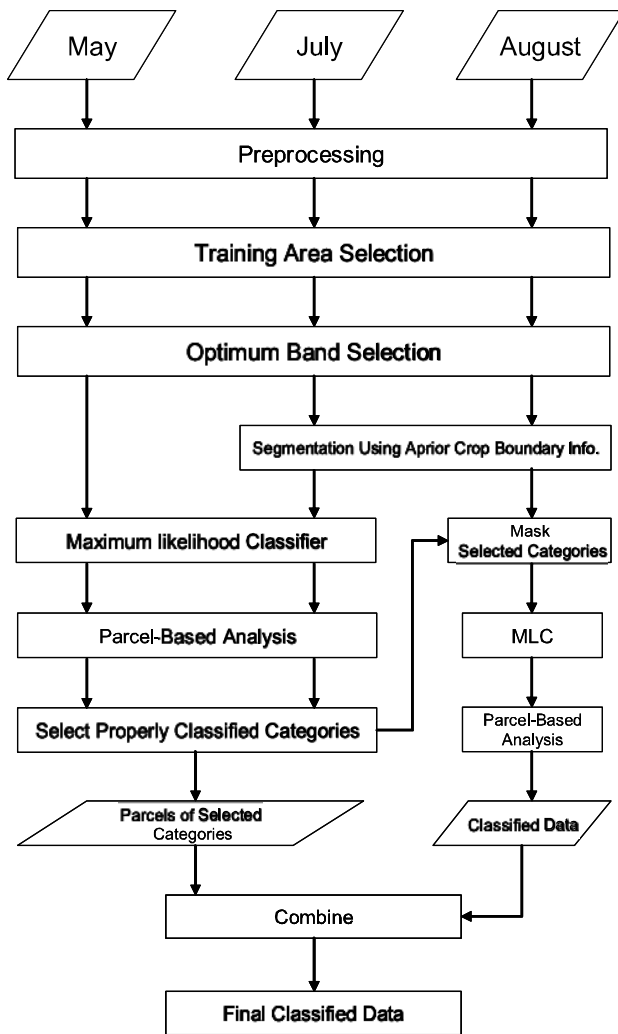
May

July

August

Preprocessing

Training Area Selection

Optimum Band Selection

Segmentation Using Aprior Crop Boundary Info.

Maximum likelihood Classifier

Mask Selected Categories

Parcel-Based Analysis

MLC

Select Properly Classified Categories

Parcel-Based Analysis

Parcels of Selected Categories

Classified Data

Combine

Final Classified Data